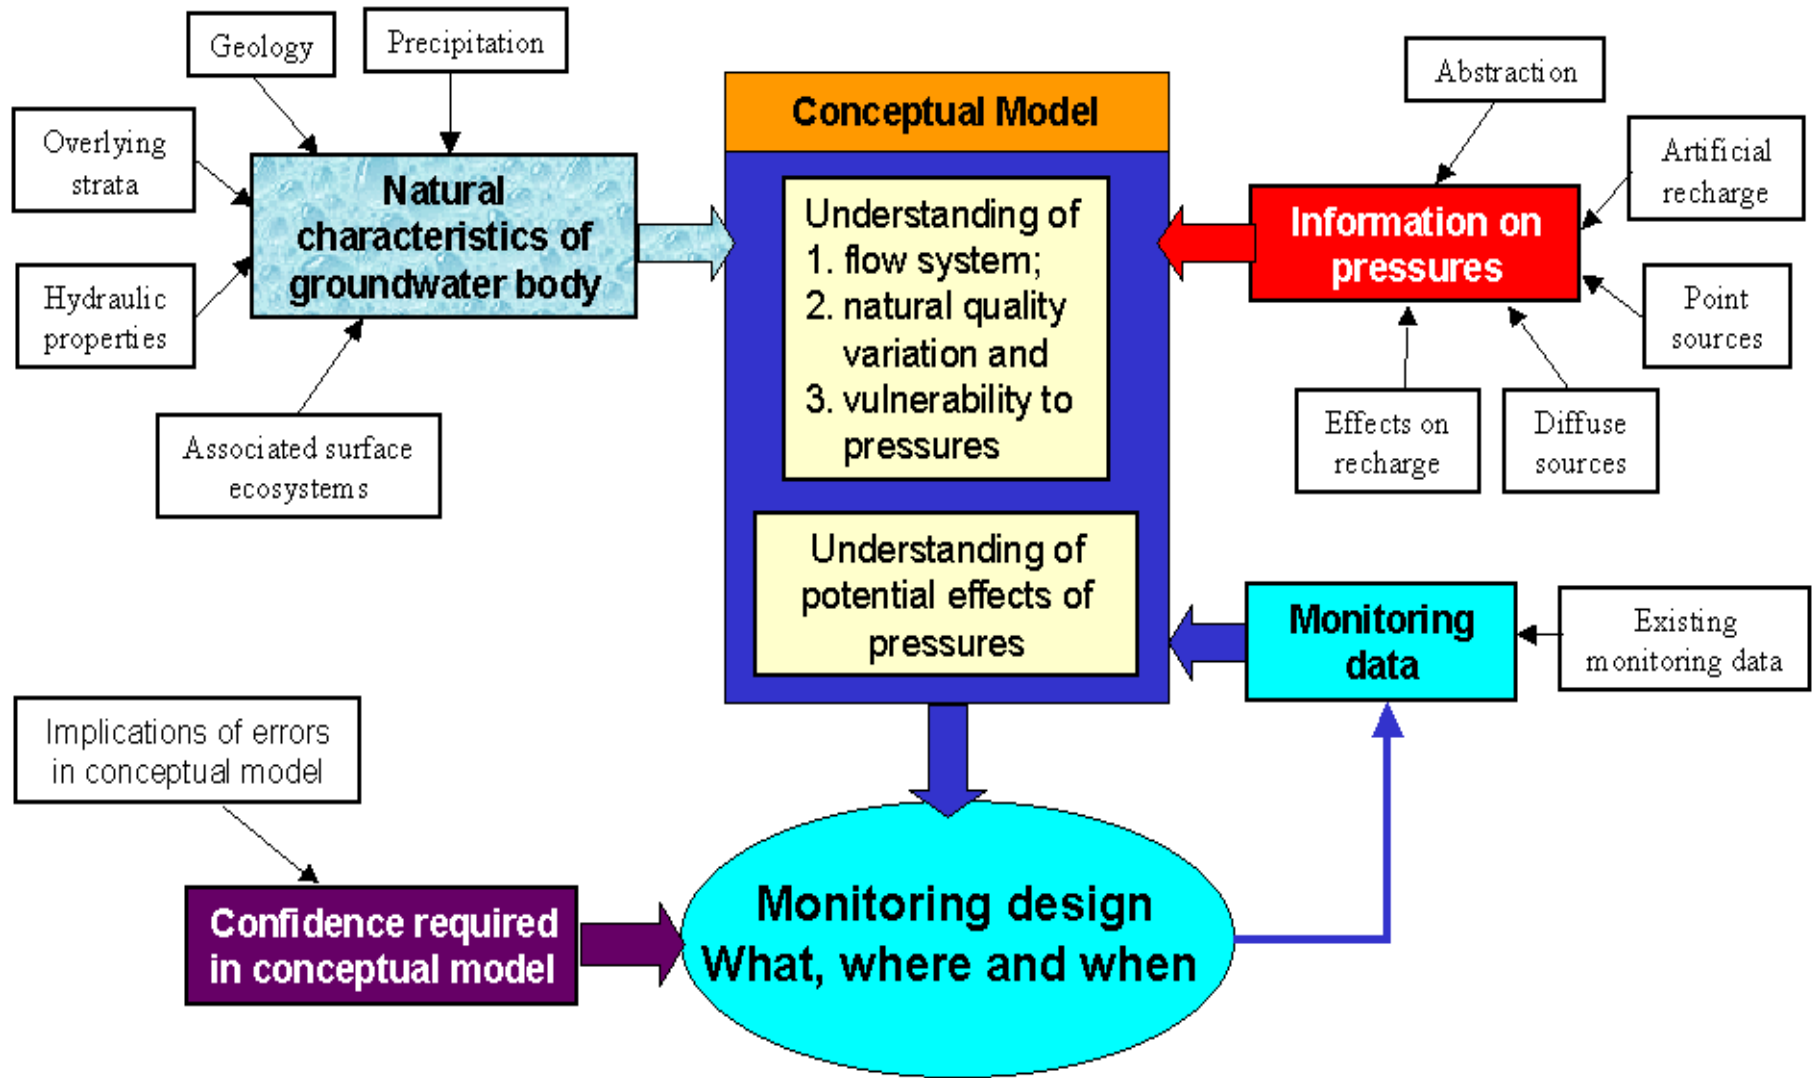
Geology

Precipitation

Overlying strata

Hydraulic properties

Natural characteristics of groundwater body

Associated surface ecosystems

Conceptual Model

Understanding of
1. flow system;
2. natural quality variation and
3. vulnerability to pressures

Understanding of potential effects of pressures

Abstraction

Artificial recharge

Information on pressures

Point sources

Effects on recharge

Diffuse sources

Monitoring data

Existing monitoring data

Implications of errors in conceptual model

Confidence required in conceptual model

Monitoring design
What, where and when